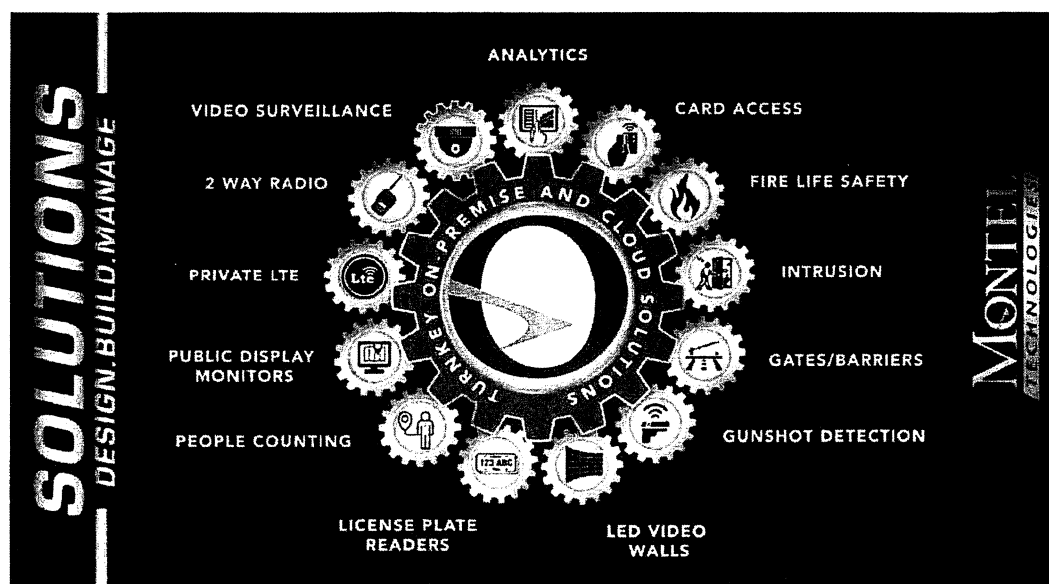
SOLUTIONS
DESIGN.BUILD.MANAGE

ANALYTICS

VIDEO SURVEILLANCE

CARD ACCESS

2 WAY RADIO

FIRE LIFE SAFETY

PRIVATE LTE

INTRUSION

PUBLIC DISPLAY MONITORS

GATES/BARRIERS

PEOPLE COUNTING

GUNSHOT DETECTION

LICENSE PLATE READERS

LED VIDEO WALLS

TURNKEY ON-PREMISE AND CLOUD SOLUTIONS

LTE

123 ABC

MONTE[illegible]
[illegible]NOLOGI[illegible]